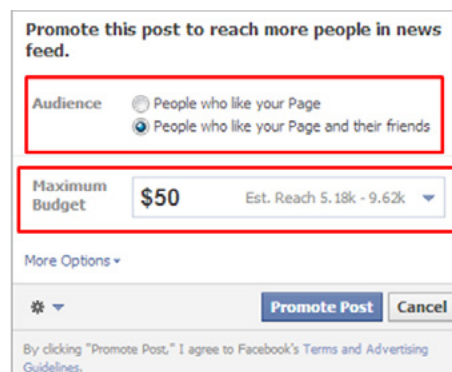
Promote this post to reach more people in news feed.

Audience
People who like your Page
People who like your Page and their friends

Maximum Budget
$50
Est. Reach 5.18k - 9.62k

More Options

Promote Post
Cancel

By clicking "Promote Post," I agree to Facebook's Terms and Advertising Guidelines.